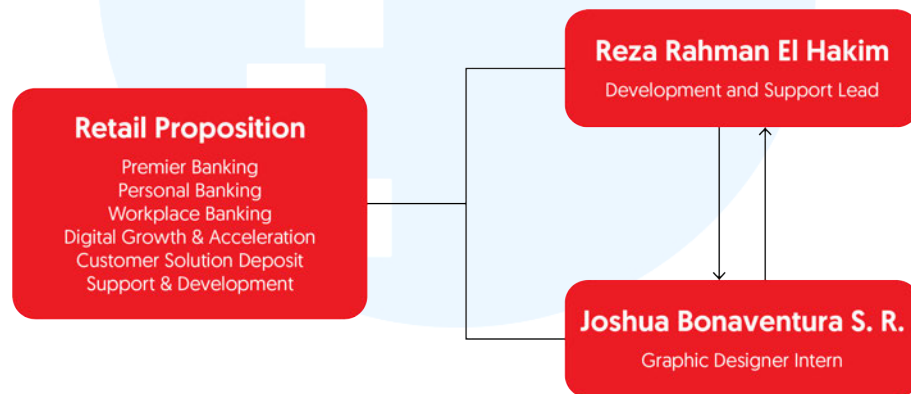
Retail Proposition

Premier Banking
Personal Banking
Workplace Banking
Digital Growth & Acceleration
Customer Solution Deposit
Support & Development

Reza Rahman El Hakim

Development and Support Lead

Joshua Bonaventura S. R.

Graphic Designer Intern